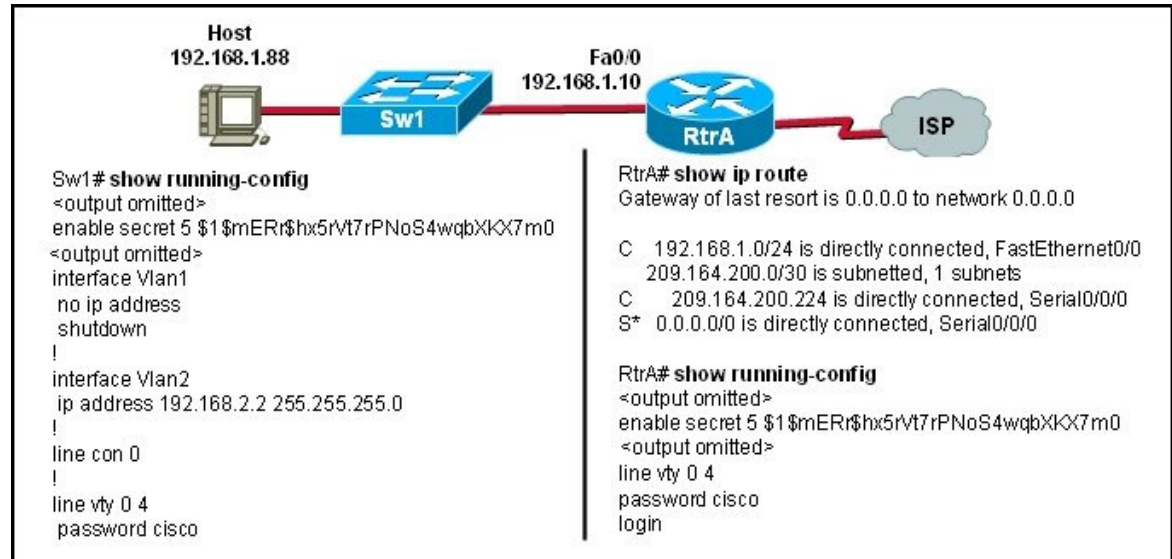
Host
192.168.1.88

Sw1

Fa0/0
192.168.1.10

RtrA

ISP

Sw1# **show running-config**
<output omitted>
enable secret 5 $1$mERr$hx5rVt7rPNoS4wqbXKX7m0
<output omitted>
interface Vlan1
 no ip address
 shutdown
!
interface Vlan2
 ip address 192.168.2.2 255.255.255.0
!
line con 0
!
line vty 0 4
 password cisco

RtrA# **show ip route**
Gateway of last resort is 0.0.0.0 to network 0.0.0.0

C 192.168.1.0/24 is directly connected, FastEthernet0/0
 209.164.200.0/30 is subnetted, 1 subnets
C 209.164.200.224 is directly connected, Serial0/0/0
S* 0.0.0.0/0 is directly connected, Serial0/0/0

RtrA# **show running-config**
<output omitted>
enable secret 5 $1$mERr$hx5rVt7rPNoS4wqbXKX7m0
<output omitted>
line vty 0 4
password cisco
login